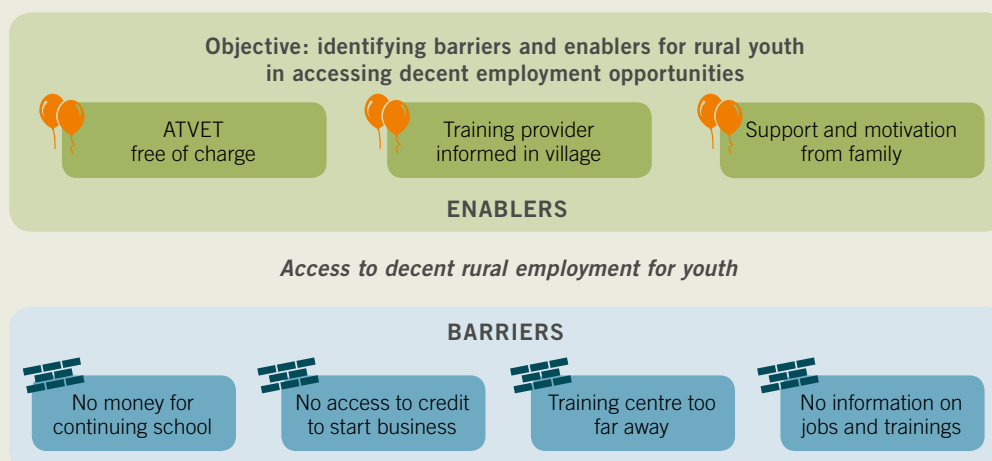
Objective: identifying barriers and enablers for rural youth in accessing decent employment opportunities

ATVET free of charge

Training provider informed in village

Support and motivation from family

ENABLERS

Access to decent rural employment for youth

BARRIERS

No money for continuing school

No access to credit to start business

Training centre too far away

No information on jobs and trainings